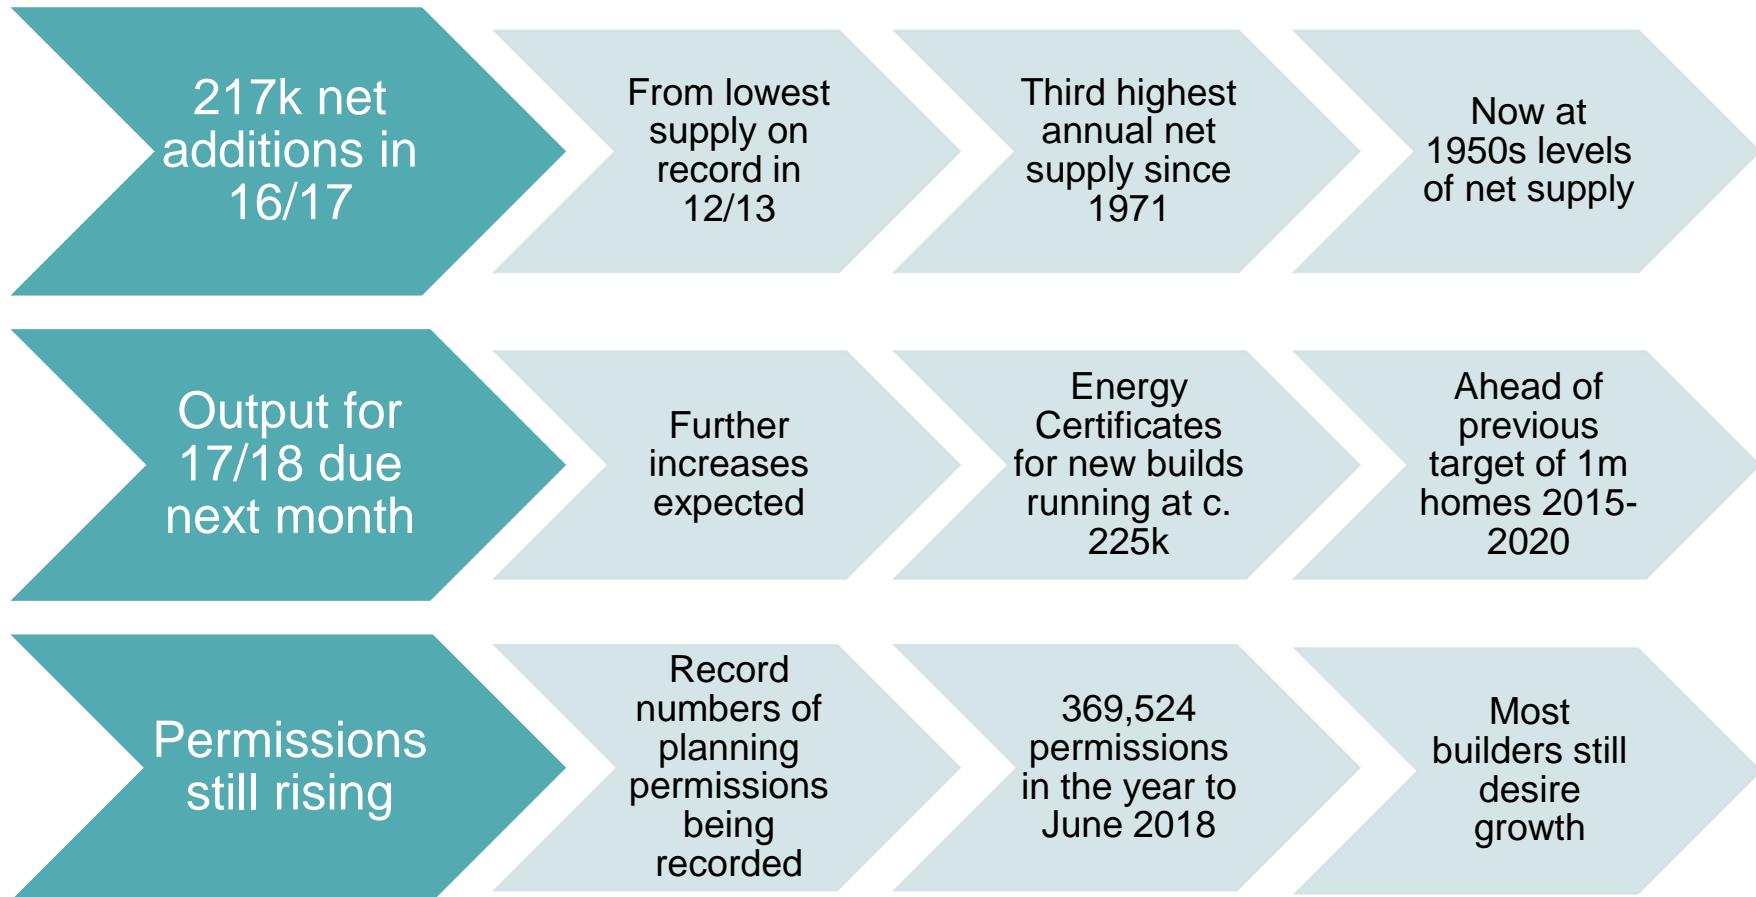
217k net additions in 16/17

From lowest supply on record in 12/13

Third highest annual net supply since 1971

Now at 1950s levels of net supply

Output for 17/18 due next month

Further increases expected

Energy Certificates for new builds running at c. 225k

Ahead of previous target of 1m homes 2015-2020

Permissions still rising

Record numbers of planning permissions being recorded

369,524 permissions in the year to June 2018

Most builders still desire growth